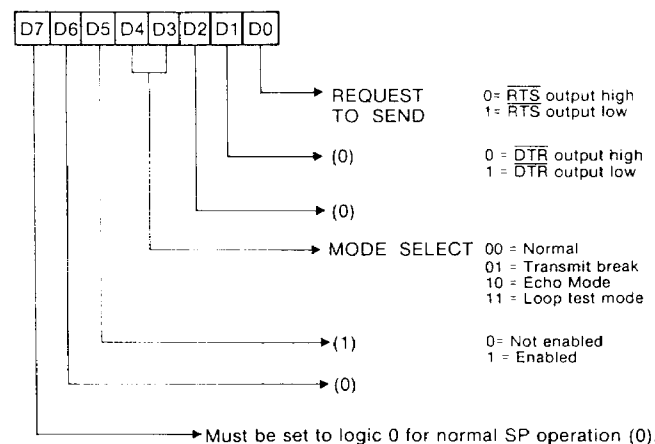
| D7 | D6 | D5 | D4 | D3 | D2 | D1 | D0 |
|---|---|---|---|---|---|---|---|

REQUEST TO SEND 0= $\overline{RTS}$ output high 1= $\overline{RTS}$ output low

(0) 0 = $\overline{DTR}$ output high 1 = $\overline{DTR}$ output low

(0)

MODE SELECT 00 = Normal 01 = Transmit break 10 = Echo Mode 11 = Loop test mode

(1) 0= Not enabled 1 = Enabled

(0)

Must be set to logic 0 for normal SP operation (0).